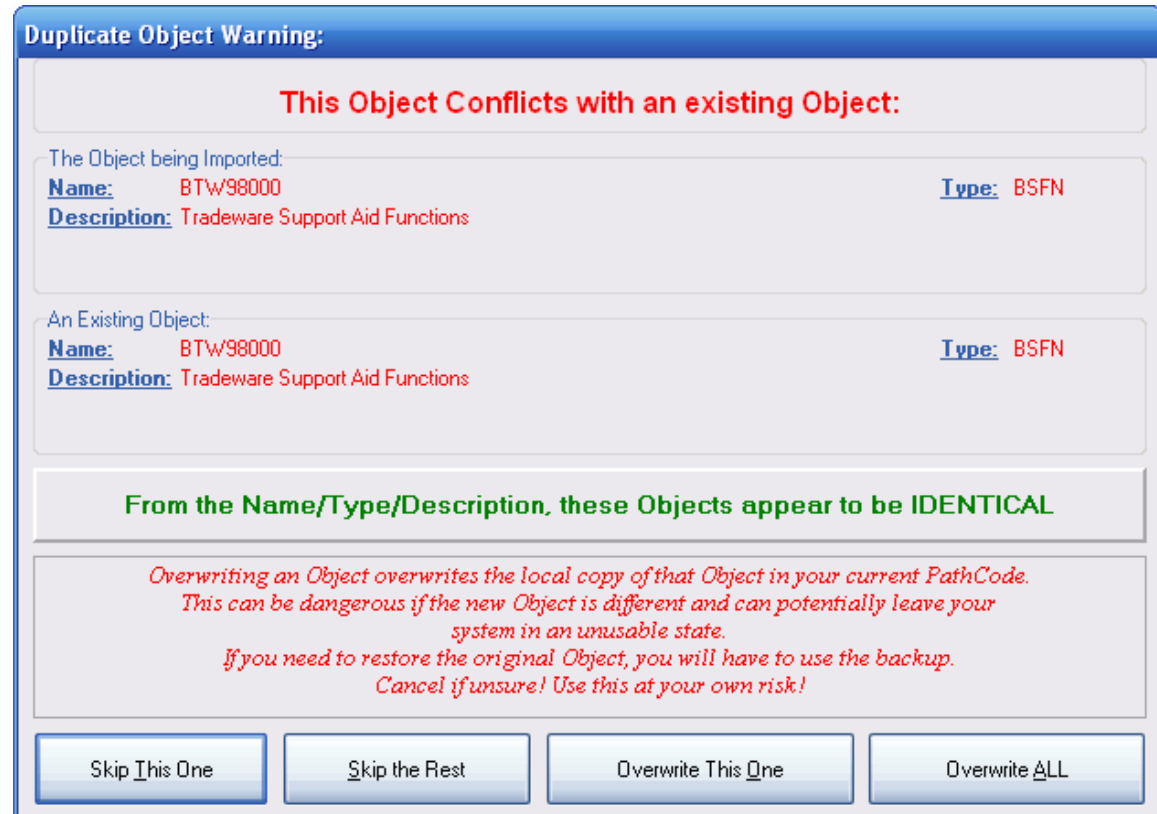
Duplicate Object Warning:

This Object Conflicts with an existing Object:

The Object being Imported:
Name: BTW98000
Type: BSFN
Description: Tradeware Support Aid Functions

An Existing Object:
Name: BTW98000
Type: BSFN
Description: Tradeware Support Aid Functions

From the Name/Type/Description, these Objects appear to be IDENTICAL

Overwriting an Object overwrites the local copy of that Object in your current PathCode. This can be dangerous if the new Object is different and can potentially leave your system in an unusable state. If you need to restore the original Object, you will have to use the backup. Cancel if unsure! Use this at your own risk!

Skip This One
Skip the Rest
Overwrite This One
Overwrite ALL